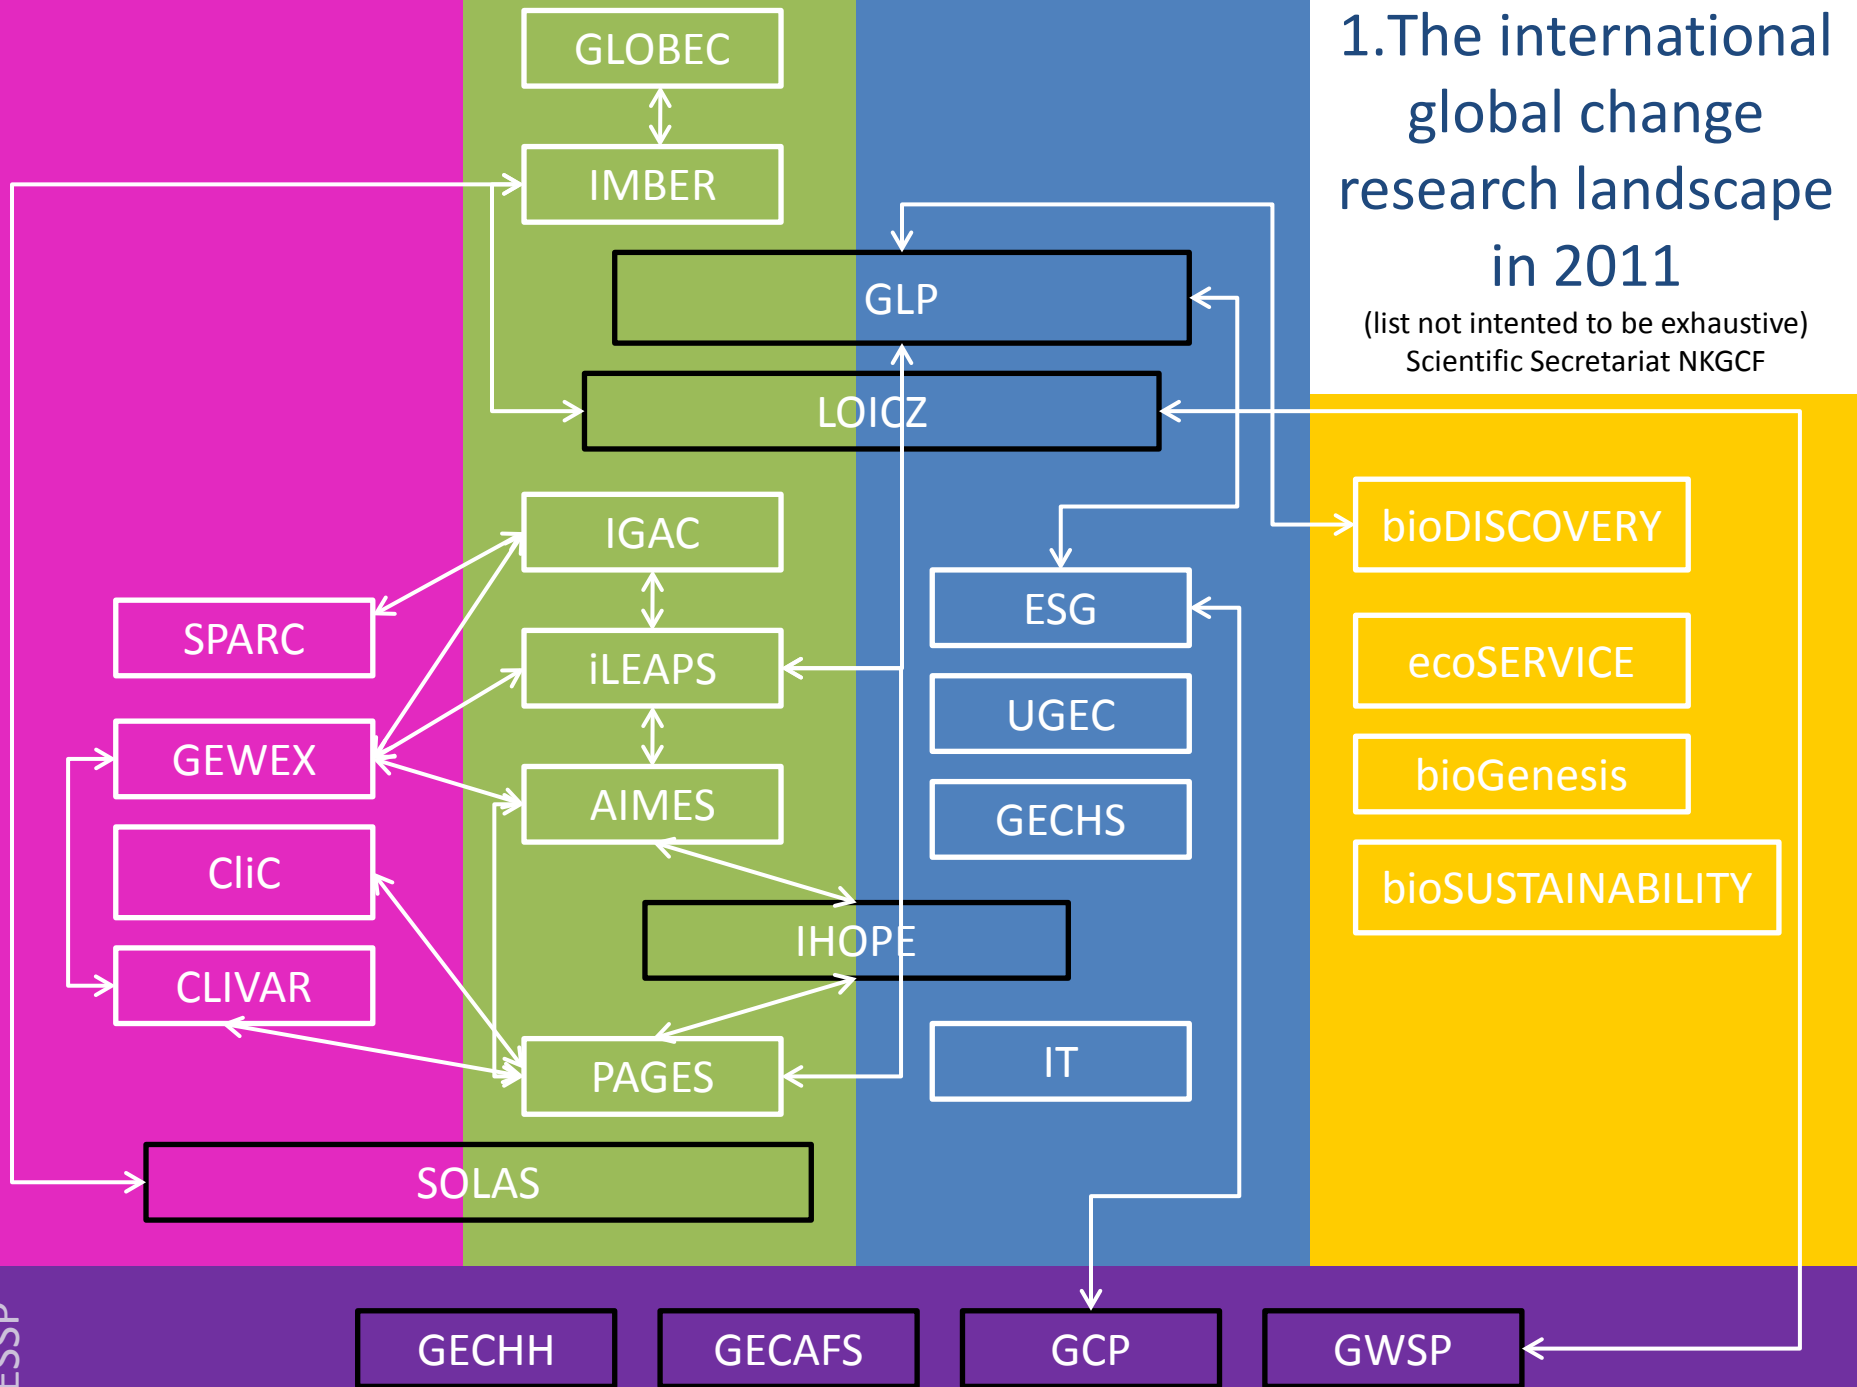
1.The international global change research landscape in 2011

(list not intented to be exhaustive)
Scientific Secretariat NKGCF

GLOBEC

IMBER

GLP

LOICZ

IGAC

SPARC

iLEAPS

GEWEX

AIMES

CliC

IHOPE

CLIVAR

PAGES

SOLAS

ESG

UGEC

GECHS

IT

bioDISCOVERY

ecoSERVICE

bioGenesis

bioSUSTAINABILITY

ESSP

GECHH

GECAFS

GCP

GWSP